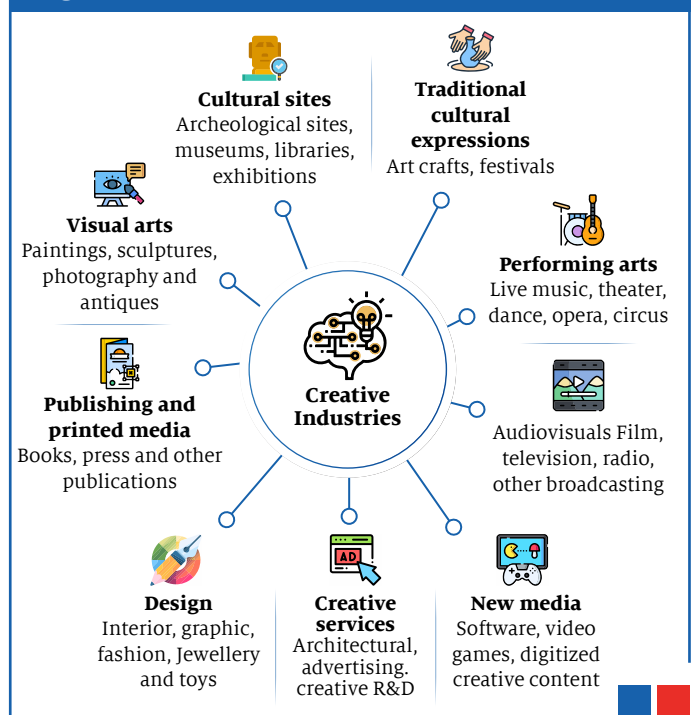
Cultural sites
Archeological sites, museums, libraries, exhibitions

Traditional cultural expressions
Art crafts, festivals

Visual arts
Paintings, sculptures, photography and antiques

Performing arts
Live music, theater, dance, opera, circus

Creative Industries

Publishing and printed media
Books, press and other publications

Audiovisuals Film, television, radio, other broadcasting

AD

Design
Interior, graphic, fashion, Jewellery and toys

Creative services
Architectural, advertising. creative R&D

New media
Software, video games, digitized creative content